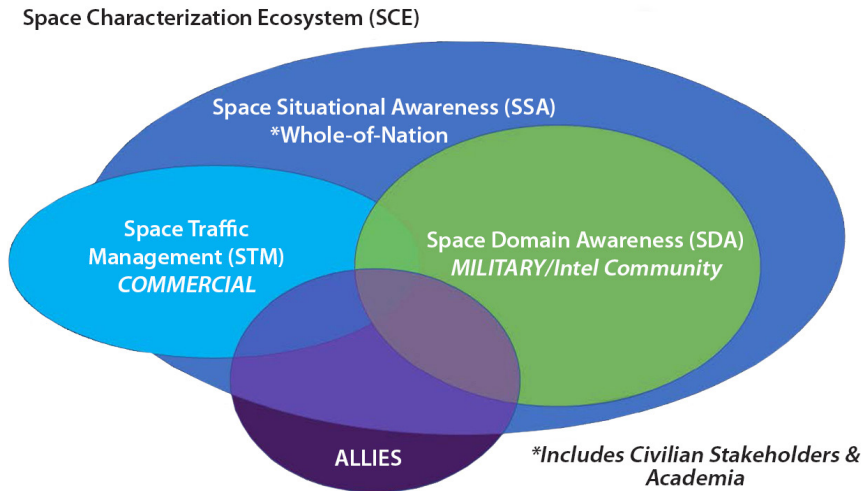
Space Characterization Ecosystem (SCE)

Space Situational Awareness (SSA)
*Whole-of-Nation

Space Traffic Management (STM)
*COMMERCIAL*

Space Domain Awareness (SDA)
*MILITARY/Intel Community*

ALLIES

*Includes Civilian Stakeholders & Academia